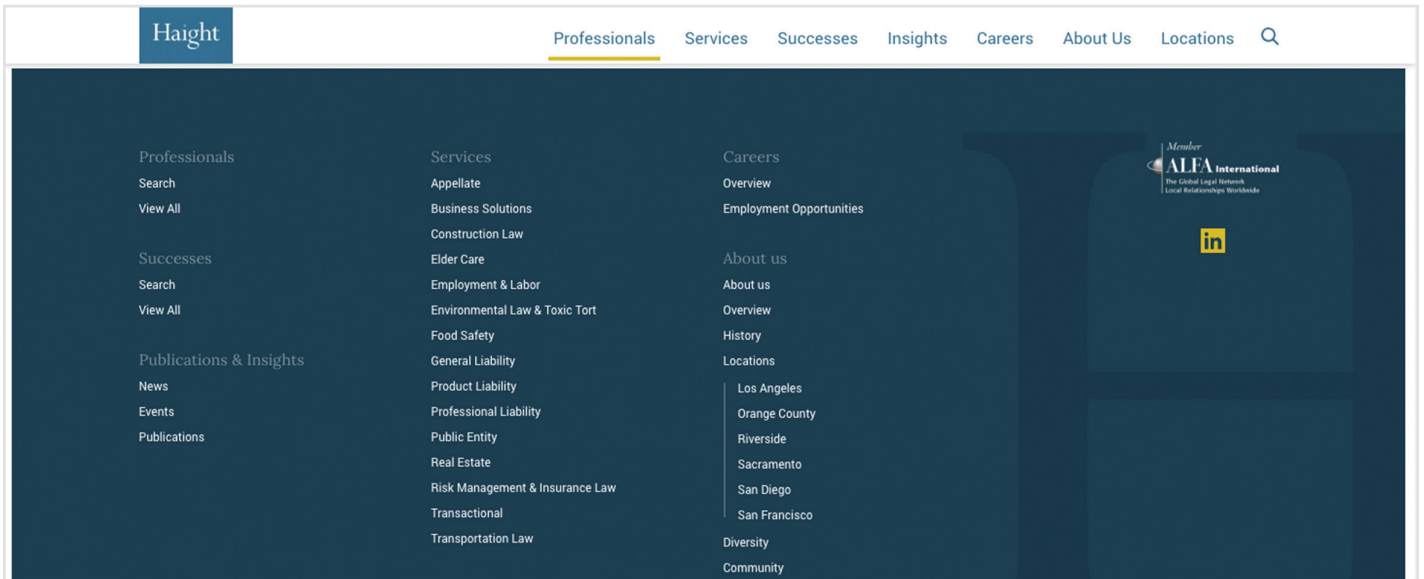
Haight

Professionals Services Successes Insights Careers About Us Locations

Professionals
Search
View All

Successes
Search
View All

Publications & Insights
News
Events
Publications

Services
Appellate
Business Solutions
Construction Law
Elder Care
Employment & Labor
Environmental Law & Toxic Tort
Food Safety
General Liability
Product Liability
Professional Liability
Public Entity
Real Estate
Risk Management & Insurance Law
Transactional
Transportation Law

Careers
Overview
Employment Opportunities

About us
About us
Overview
History
Locations
Los Angeles
Orange County
Riverside
Sacramento
San Diego
San Francisco
Diversity
Community

Member
ALFA International
The Global Legal Network
Local Relationships Worldwide

in